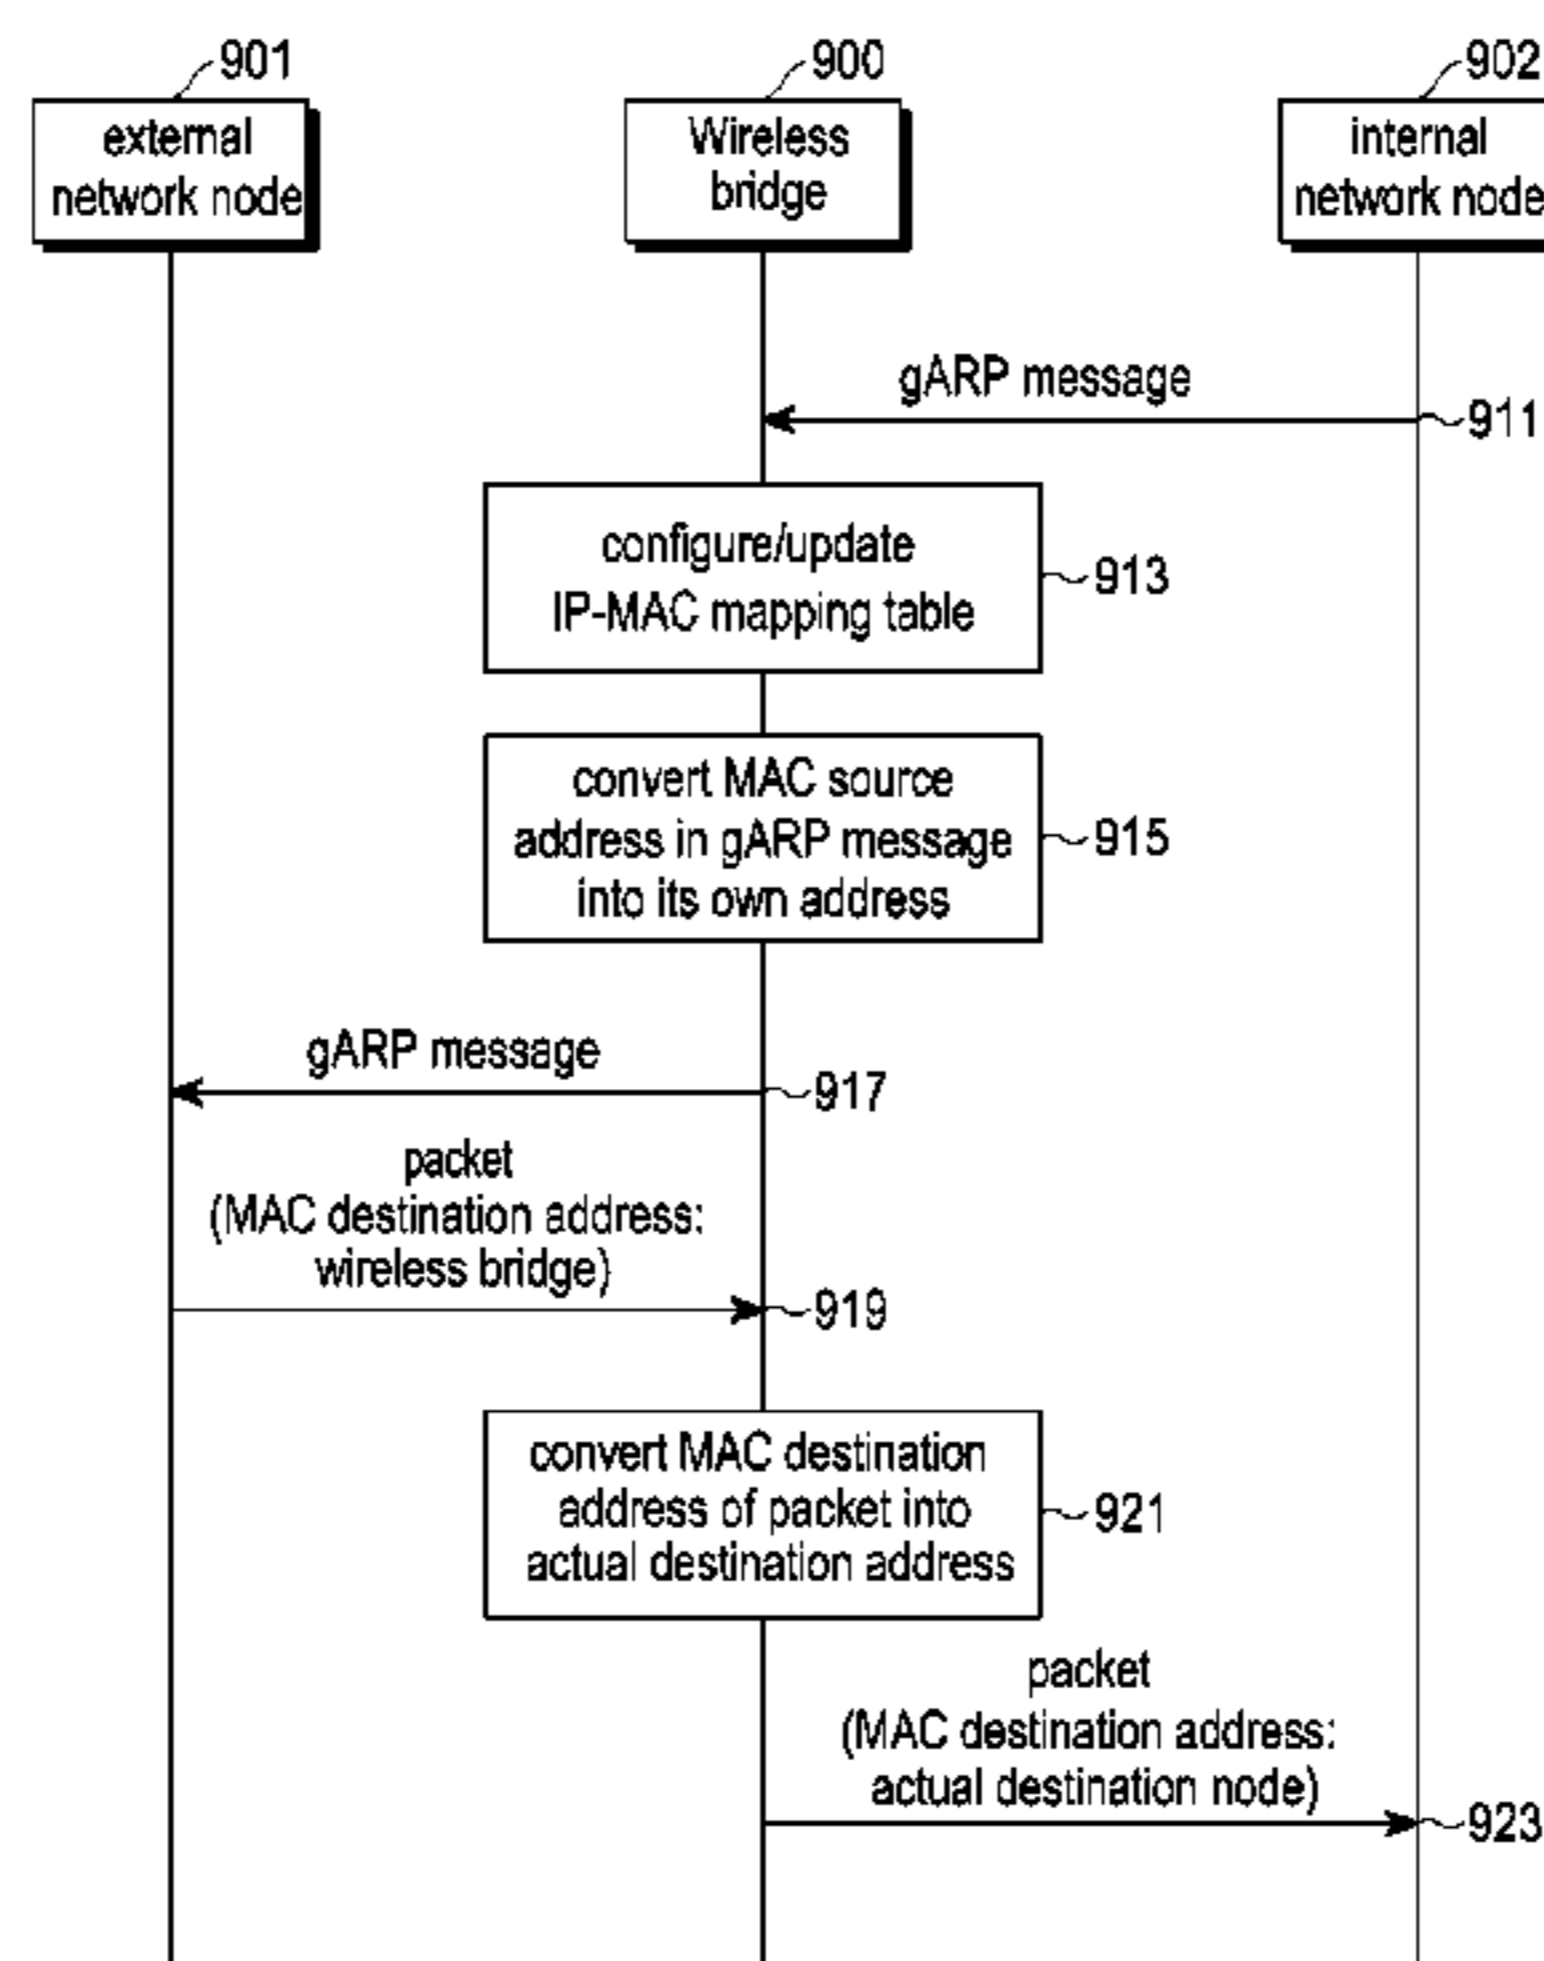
901
external network node

900
Wireless bridge

902
internal network node

gARP message
911

configure/update IP-MAC mapping table
913

convert MAC source address in gARP message into its own address
915

gARP message
917

packet (MAC destination address: wireless bridge)
919

convert MAC destination address of packet into actual destination address
921

packet (MAC destination address: actual destination node)
923